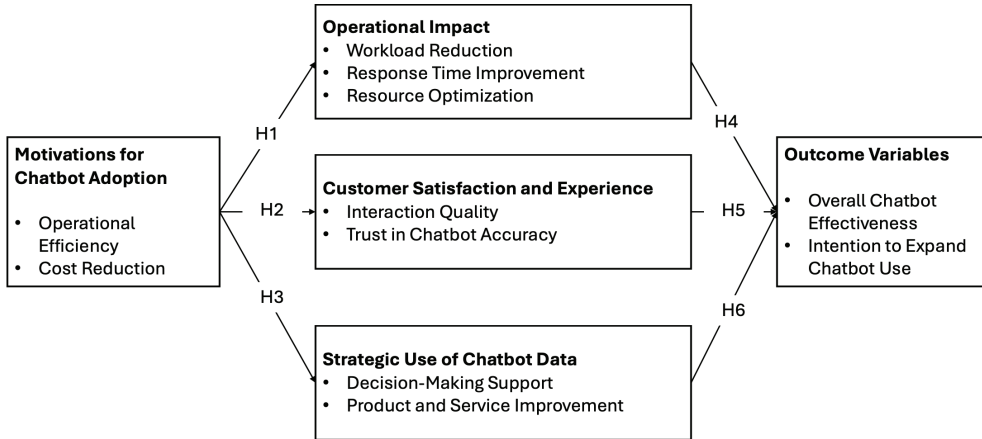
**Motivations for Chatbot Adoption**
- Operational Efficiency
- Cost Reduction

H1

H2

H3

**Operational Impact**
- Workload Reduction
- Response Time Improvement
- Resource Optimization

**Customer Satisfaction and Experience**
- Interaction Quality
- Trust in Chatbot Accuracy

**Strategic Use of Chatbot Data**
- Decision-Making Support
- Product and Service Improvement

H4

H5

H6

**Outcome Variables**
- Overall Chatbot Effectiveness
- Intention to Expand Chatbot Use